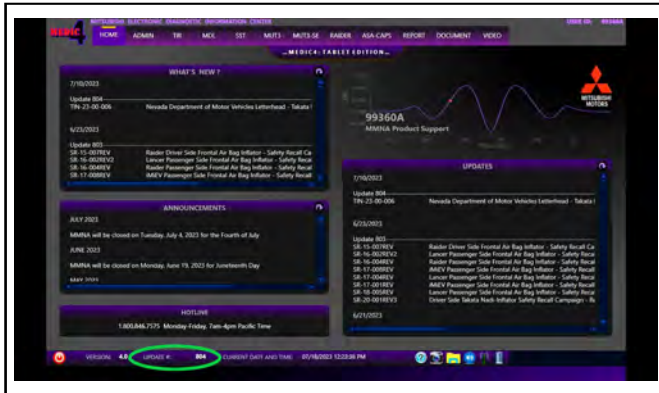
MEDIC 4

MITSUBISHI ELECTRONIC DIAGNOSTIC INFORMATION CENTER

USER ID: 99360A

HOME ADMIN TIR MOL SST MUT3 MUT3-SE RAIDER ASA-CAPS REPORT DOCUMENT VIDEO

MEDIC4: TABLET EDITION

WHAT'S NEW ?

7/10/2023

Update 804
TIN-23-00-006 Nevada Department of Motor Vehicles Letterhead - Takata I

6/23/2023

Update 803
SR-15-007REV Raider Driver Side Frontal Air Bag Inflator - Safety Recall Ca
SR-16-002REV2 Lancer Passenger Side Frontal Air Bag Inflator - Safety Recal
SR-16-004REV Raider Passenger Side Frontal Air Bag Inflator - Safety Recal
SR-17-008REV iMIEV Passenger Side Frontal Air Bag Inflator - Safety Recall

99360A
MMNA Product Support

MITSUBISHI MOTORS

ANNOUNCEMENTS

JULY 2023

MMNA will be closed on Tuesday, July 4, 2023 for the Fourth of July

JUNE 2023

MMNA will be closed on Monday, June 19, 2023 for Juneteenth Day

MAY 2023

UPDATES

7/10/2023

Update 804
TIN-23-00-006 Nevada Department of Motor Vehicles Letterhead - Takata I

6/23/2023

Update 803
SR-15-007REV Raider Driver Side Frontal Air Bag Inflator - Safety Recall Ca
SR-16-002REV2 Lancer Passenger Side Frontal Air Bag Inflator - Safety Recal
SR-16-004REV Raider Passenger Side Frontal Air Bag Inflator - Safety Recal
SR-17-008REV iMIEV Passenger Side Frontal Air Bag Inflator - Safety Recal
SR-17-009REV Lancer Passenger Side Frontal Air Bag Inflator - Safety Recal
SR-17-001REV iMIEV Passenger Side Frontal Air Bag Inflator - Safety Recal
SR-18-005REV Raider Passenger Side Frontal Air Bag Inflator - Safety Recal
SR-20-001REV3 Driver Side Takata Nadi Inflator Safety Recall Campaign - R

6/21/2023

HOTLINE

1.800.846.7575 Monday-Friday, 7am-4pm Pacific Time

VERSION: 4.0 UPDATE #: 804 CURRENT DATE AND TIME: 07/18/2023 12:22:06 PM